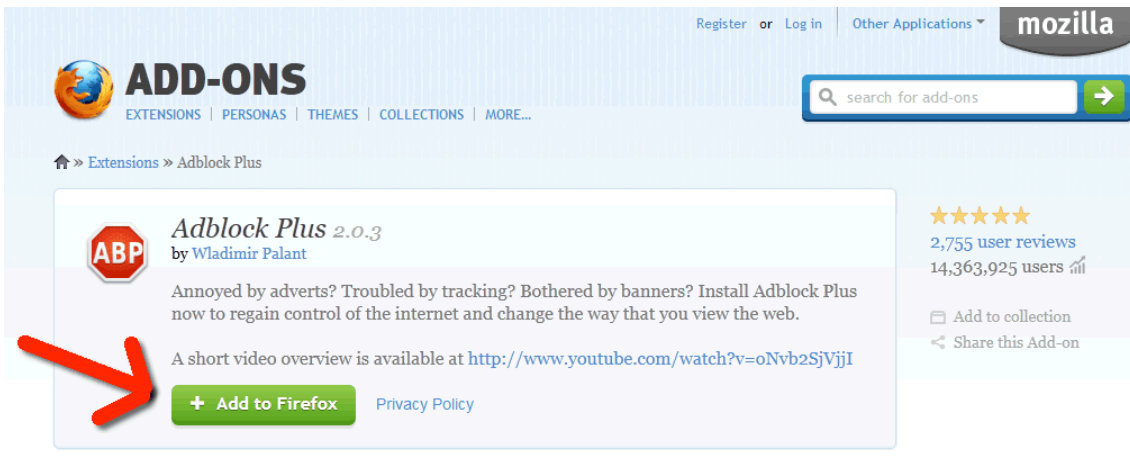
Register or Log in | Other Applications ▾ mozilla

ADD-ONS

EXTENSIONS | PERSONAS | THEMES | COLLECTIONS | MORE...

search for add-ons

» Extensions » Adblock Plus

ABP

Adblock Plus 2.0.3

by Wladimir Palant

Annoyed by adverts? Troubled by tracking? Bothered by banners? Install Adblock Plus now to regain control of the internet and change the way that you view the web.

A short video overview is available at http://www.youtube.com/watch?v=oNvb2SjVjjI

+ Add to Firefox

Privacy Policy

★★★★★

2,755 user reviews

14,363,925 users

Add to collection

Share this Add-on